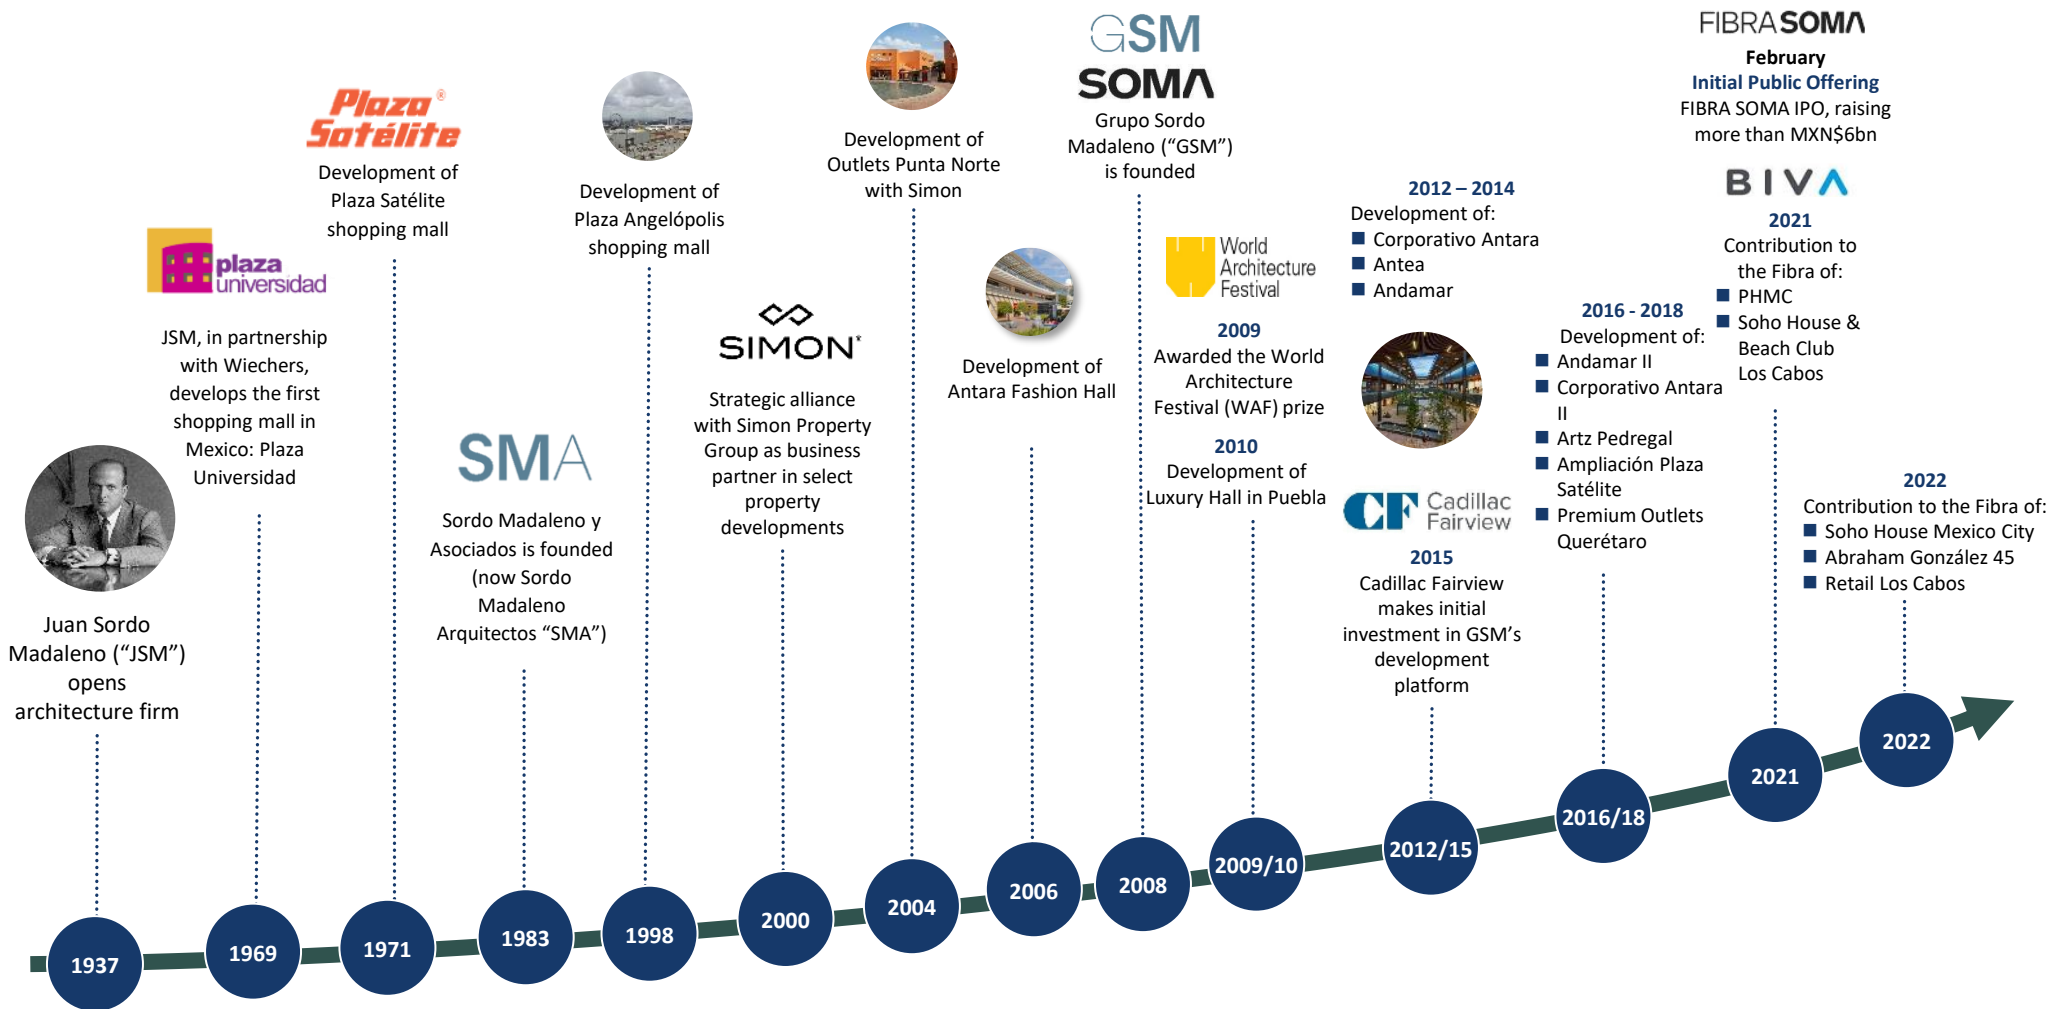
Juan Sordo Madaleno ("JSM") opens architecture firm

1937

plaza universidad

JSM, in partnership with Wiechers, develops the first shopping mall in Mexico: Plaza Universidad

1969

Plaza Satélite

Development of Plaza Satélite shopping mall

1971

SMA

Sordo Madaleno y Asociados is founded (now Sordo Madaleno Arquitectos "SMA")

1983

Development of Plaza Angelópolis shopping mall

1998

SIMON

Strategic alliance with Simon Property Group as business partner in select property developments

2000

Development of Outlets Punta Norte with Simon

2004

Development of Antara Fashion Hall

2006

GSM SOMA

Grupo Sordo Madaleno ("GSM") is founded

2008

World Architecture Festival

2009
Awarded the World Architecture Festival (WAF) prize

2010
Development of Luxury Hall in Puebla

2009/10

2012 – 2014
Development of:
■ Corporativo Antara
■ Antea
■ Andamar

CF Cadillac Fairview

2015
Cadillac Fairview makes initial investment in GSM's development platform

2012/15

2016 - 2018
Development of:
■ Andamar II
■ Corporativo Antara II
■ Artz Pedregal
■ Ampliación Plaza Satélite
■ Premium Outlets Querétaro

2016/18

FIBRA SOMA

February
Initial Public Offering
FIBRA SOMA IPO, raising more than MXN$6bn

BIVA

2021
Contribution to the Fibra of:
■ PHMC
■ Soho House & Beach Club Los Cabos

2021

2022
Contribution to the Fibra of:
■ Soho House Mexico City
■ Abraham González 45
■ Retail Los Cabos

2022